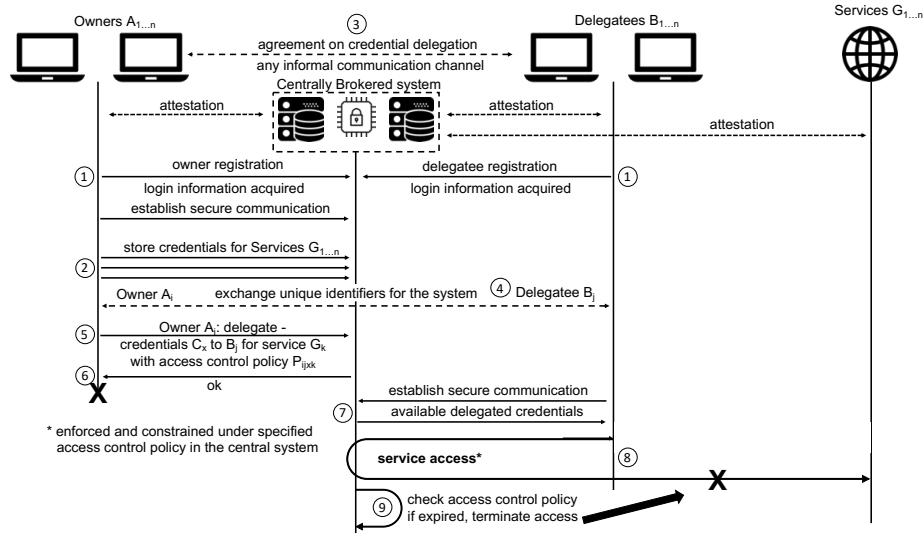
Owners $A_{1...n}$

③

Delegatees $B_{1...n}$

Services $G_{1...n}$

agreement on credential delegation

any informal communication channel

Centrally Brokered system

attestation

attestation

attestation

① owner registration

login information acquired

delegatee registration ①

login information acquired

establish secure communication

store credentials for Services $G_{1...n}$

②

Owner $A_i$ exchange unique identifiers for the system ④ Delegatee $B_j$

⑤ Owner $A_i$: delegate - credentials $C_x$ to $B_j$ for service $G_k$ with access control policy $P_{ijxk}$

⑥ ok

X

establish secure communication

⑦ available delegated credentials

* enforced and constrained under specified access control policy in the central system

service access* ⑧

X

⑨ check access control policy if expired, terminate access